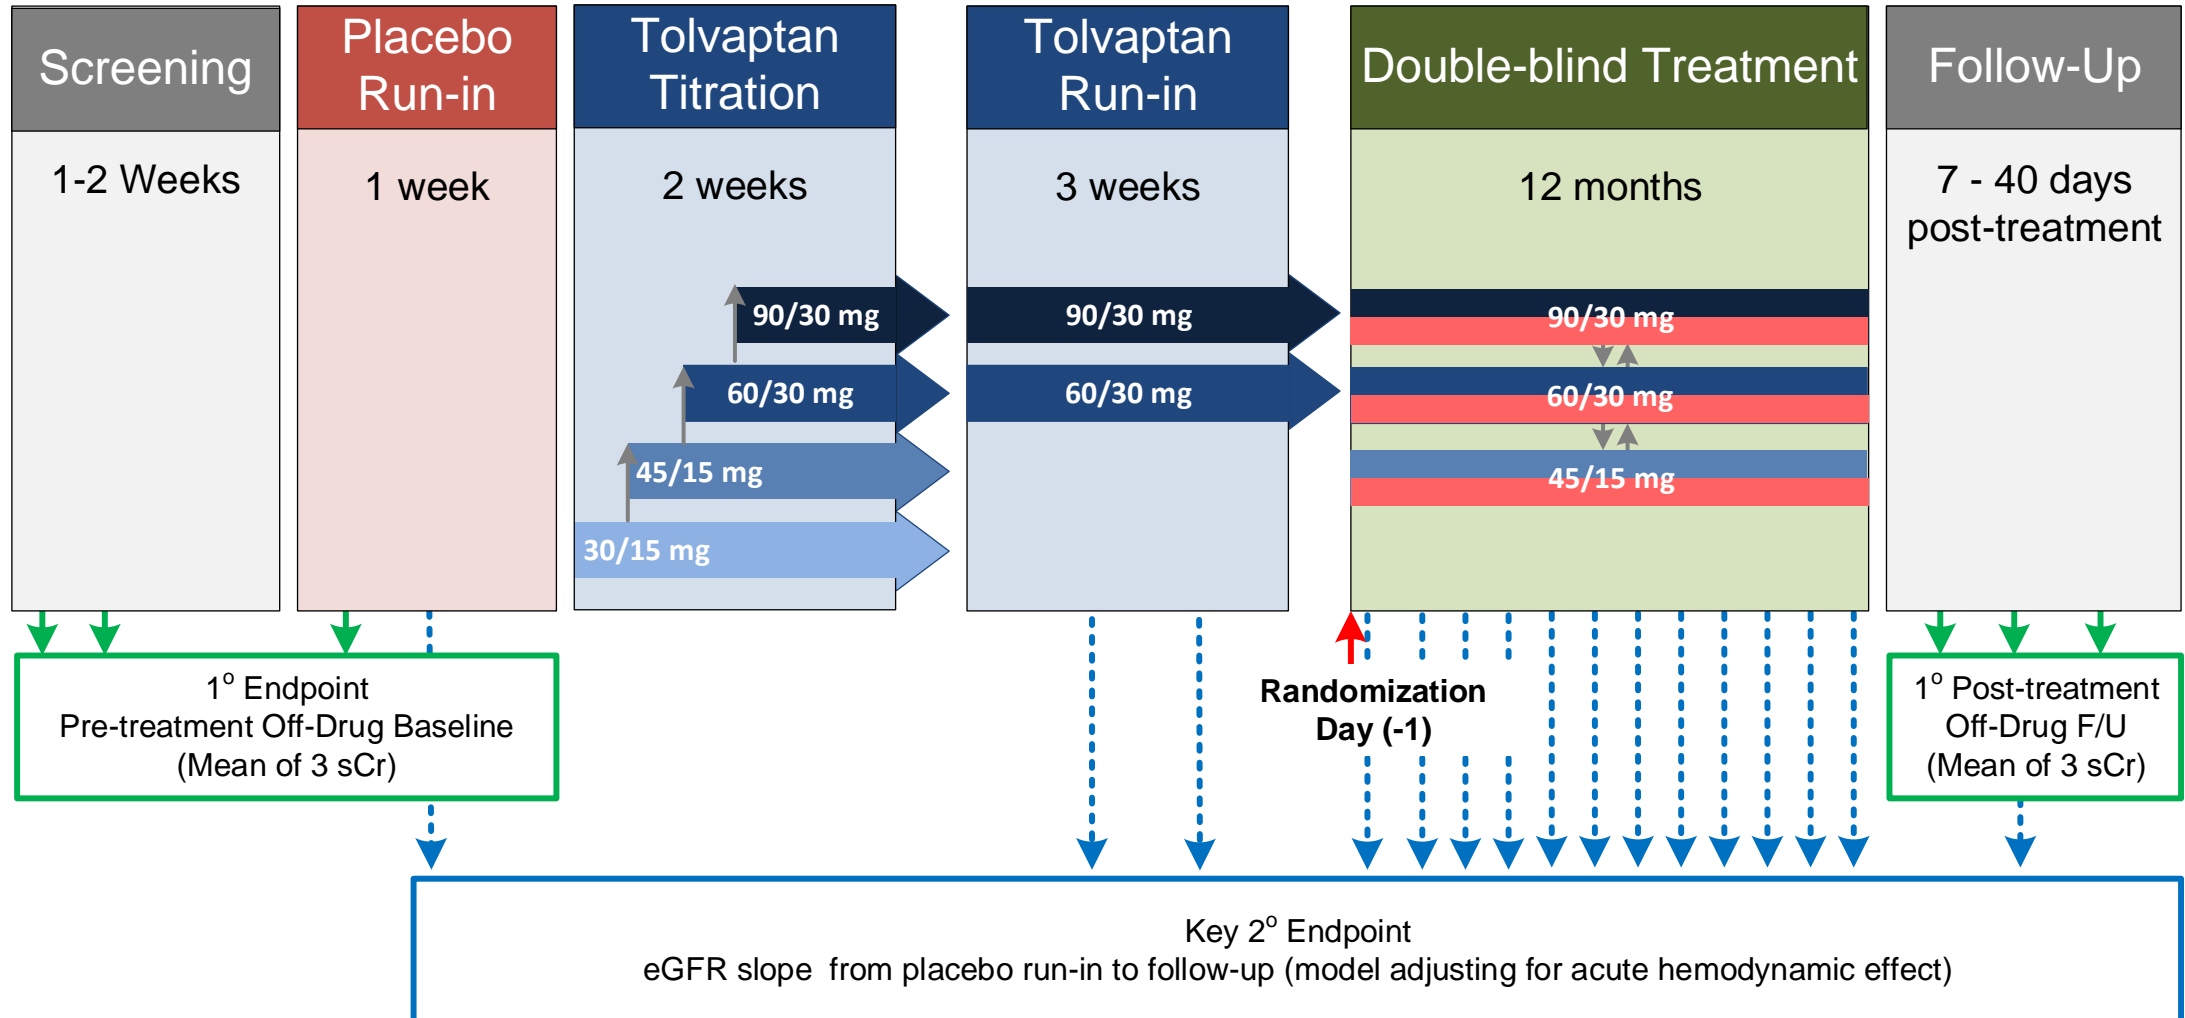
Screening

1-2 Weeks

Placebo Run-in

1 week

Tolvaptan Titration

2 weeks

90/30 mg

60/30 mg

45/15 mg

30/15 mg

Tolvaptan Run-in

3 weeks

90/30 mg

60/30 mg

Double-blind Treatment

12 months

90/30 mg

60/30 mg

45/15 mg

Follow-Up

7 - 40 days post-treatment

$1^o$ Endpoint
Pre-treatment Off-Drug Baseline
(Mean of 3 sCr)

Randomization
Day (-1)

$1^o$ Post-treatment
Off-Drug F/U
(Mean of 3 sCr)

Key $2^o$ Endpoint
eGFR slope from placebo run-in to follow-up (model adjusting for acute hemodynamic effect)